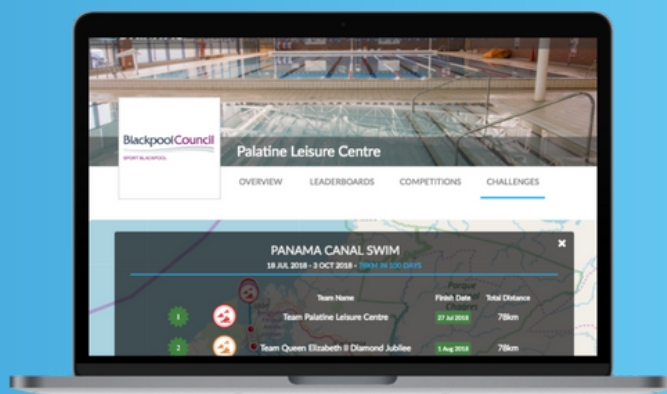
BlackpoolCouncil
SPORT BLACKPOOL

Palatine Leisure Centre

OVERVIEW LEADERBOARDS COMPETITIONS CHALLENGES

PANAMA CANAL SWIM
18 JUL 2018 - 3 OCT 2018 - 78KM IN 100 DAYS

| | Team Name | Finish Date | Total Distance |
|---|---|---|---|
| 1 | Team Palatine Leisure Centre | 27 Jul 2018 | 78km |
| 2 | Team Queen Elizabeth II Diamond Jubilee | 5 Aug 2018 | 78km |